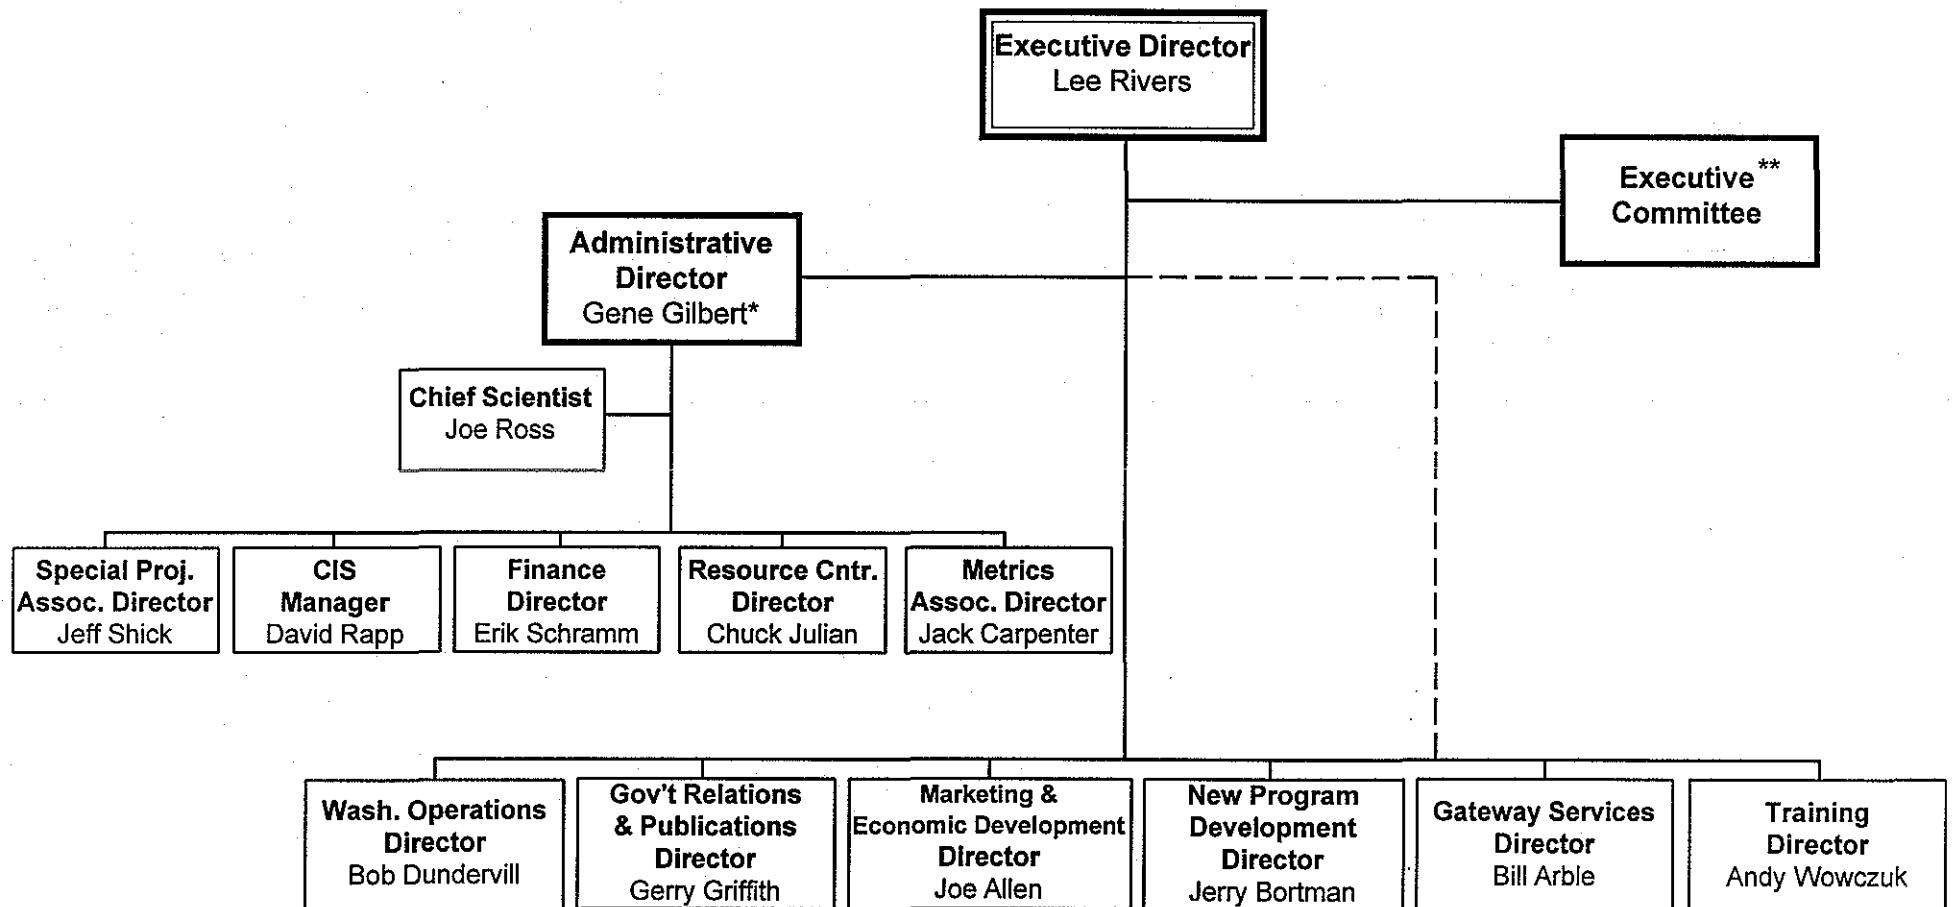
Executive Director
Lee Rivers

Executive**
Committee

Administrative Director
Gene Gilbert*

Chief Scientist
Joe Ross

Special Proj. Assoc. Director
Jeff Shick

CIS Manager
David Rapp

Finance Director
Erik Schramm

Resource Cntr. Director
Chuck Julian

Metrics Assoc. Director
Jack Carpenter

Wash. Operations Director
Bob Dundervill

Gov't Relations & Publications Director
Gerry Griffith

Marketing & Economic Development Director
Joe Allen

New Program Development Director
Jerry Bortman

Gateway Services Director
Bill Arble

Training Director
Andy Wowczuk